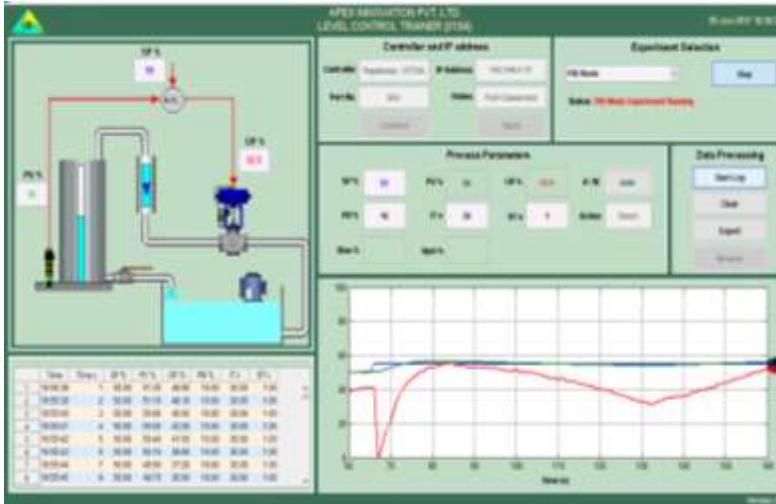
APEX INNOVATION PVT. LTD.
LEVEL CONTROL TRAINER (LT504)

SP %
OP %
PV %

Controller and IP address
Controller
IP Address
Port No
Status
Connect

Experiment Selection
PID Mode
Stop
Status: PID Mode Experiment Running

Process Parameters
SP %
PV %
OP %
A / M
Auto
PB %
Ti s
Td s
Action
Direct

Data Processing
Start Log
Clear
Export

| Time | Time s | SP % | PV % | OP % | PB % | Ti s | Td s |
|---|---|---|---|---|---|---|---|
| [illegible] | 1 | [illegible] | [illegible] | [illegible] | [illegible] | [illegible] | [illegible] |
| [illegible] | 2 | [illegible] | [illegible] | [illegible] | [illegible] | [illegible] | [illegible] |
| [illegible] | 3 | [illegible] | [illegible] | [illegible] | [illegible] | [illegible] | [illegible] |
| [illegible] | 4 | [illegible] | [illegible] | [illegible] | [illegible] | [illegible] | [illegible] |
| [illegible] | 5 | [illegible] | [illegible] | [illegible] | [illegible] | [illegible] | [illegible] |
| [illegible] | 6 | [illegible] | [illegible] | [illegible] | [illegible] | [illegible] | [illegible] |
| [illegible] | 7 | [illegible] | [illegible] | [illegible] | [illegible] | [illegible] | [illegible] |
| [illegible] | 8 | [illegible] | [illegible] | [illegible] | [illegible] | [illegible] | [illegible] |

100
80
60
40
20
0
Time (s)